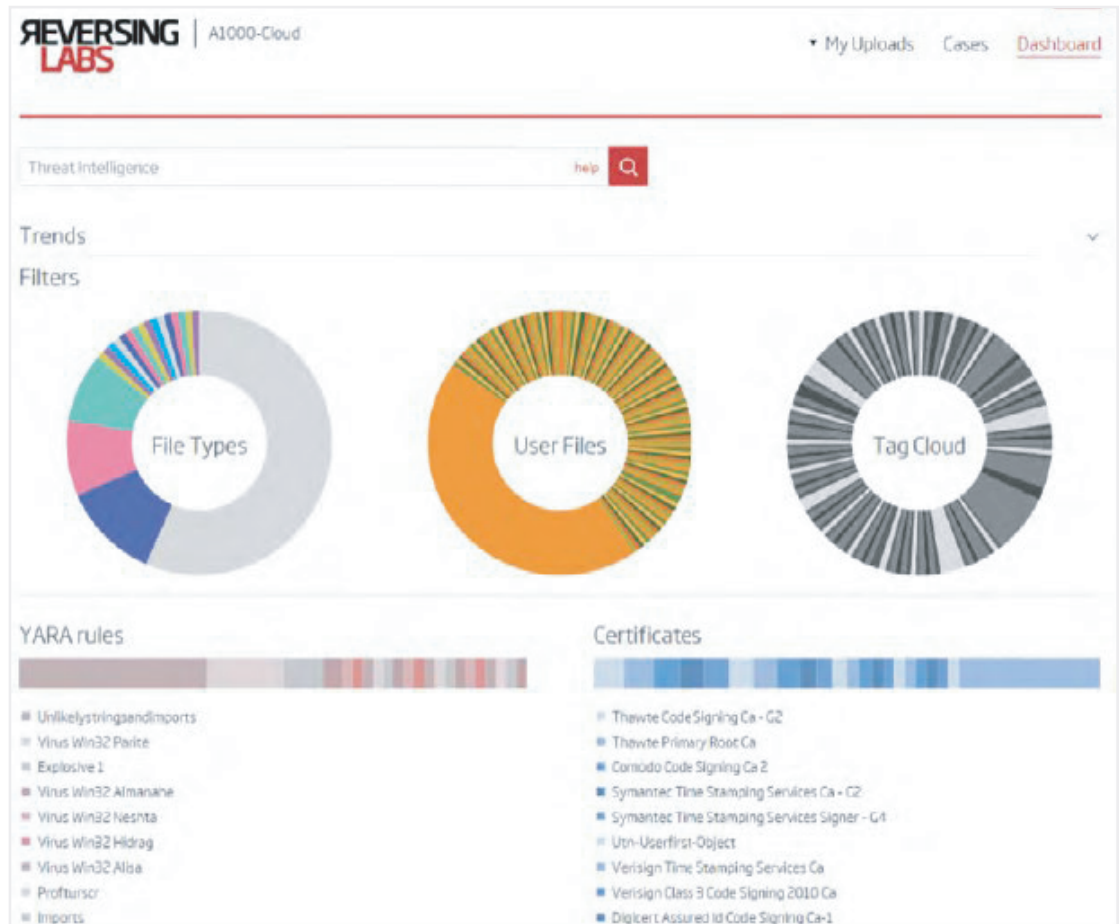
ЯEVERSING LABS | A1000-Cloud

▾ My Uploads Cases Dashboard

Threat Intelligence help

Trends

Filters

File Types

User Files

Tag Cloud

YARA rules

Unlikelystringsandimports
Virus Win32 Parite
Explosive 1
Virus Win32 Almanahe
Virus Win32 Neshta
Virus Win32 Hidrag
Virus Win32 Alisa
Profturscr
Imports

Certificates

Thawte Code Signing Ca - G2
Thawte Primary Root Ca
Comodo Code Signing Ca 2
Symantec Time Stamping Services Ca - G2
Symantec Time Stamping Services Signer - G4
Utn-Userfirst-Object
Verisign Time Stamping Services Ca
Verisign Class 3 Code Signing 2010 Ca
Digicert Assured Id Code Signing Ca-1